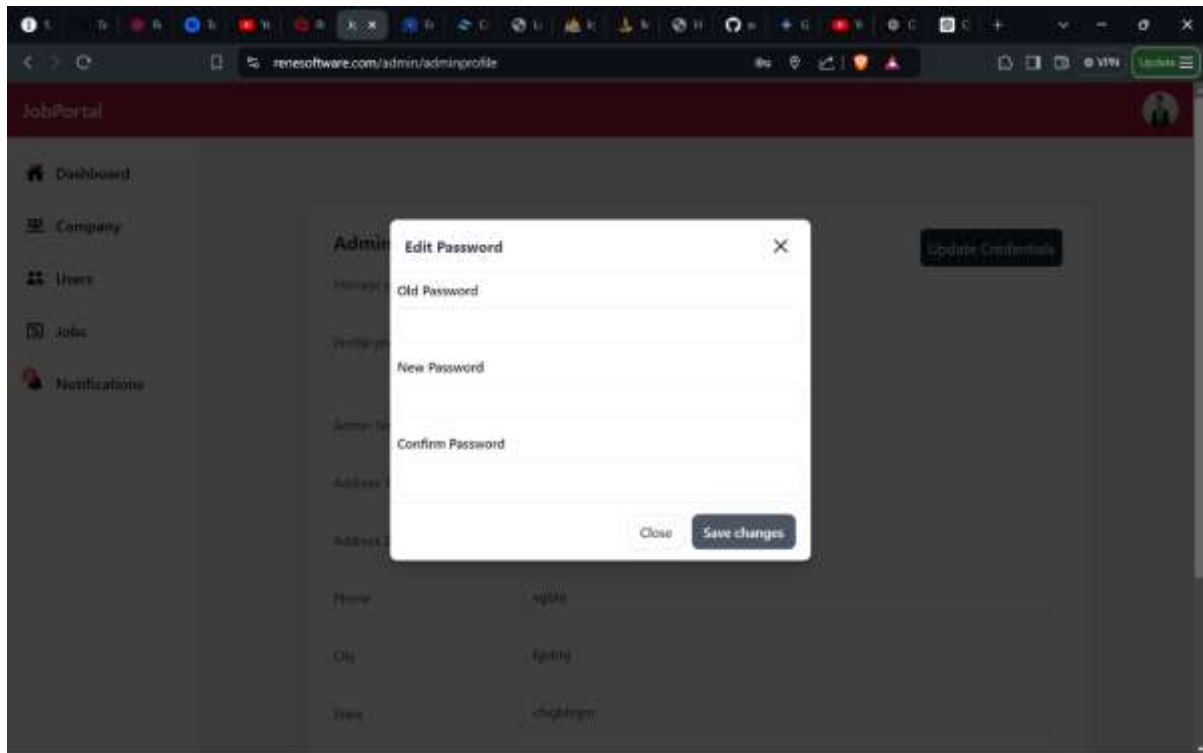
renesoftware.com/admin/adminprofile

VPN

Update

JobPortal

Dashboard

Company

Users

Jobs

Notifications

Admin

Update Credentials

Edit Password

Old Password

New Password

Confirm Password

Close

Save changes

Phone

City

State